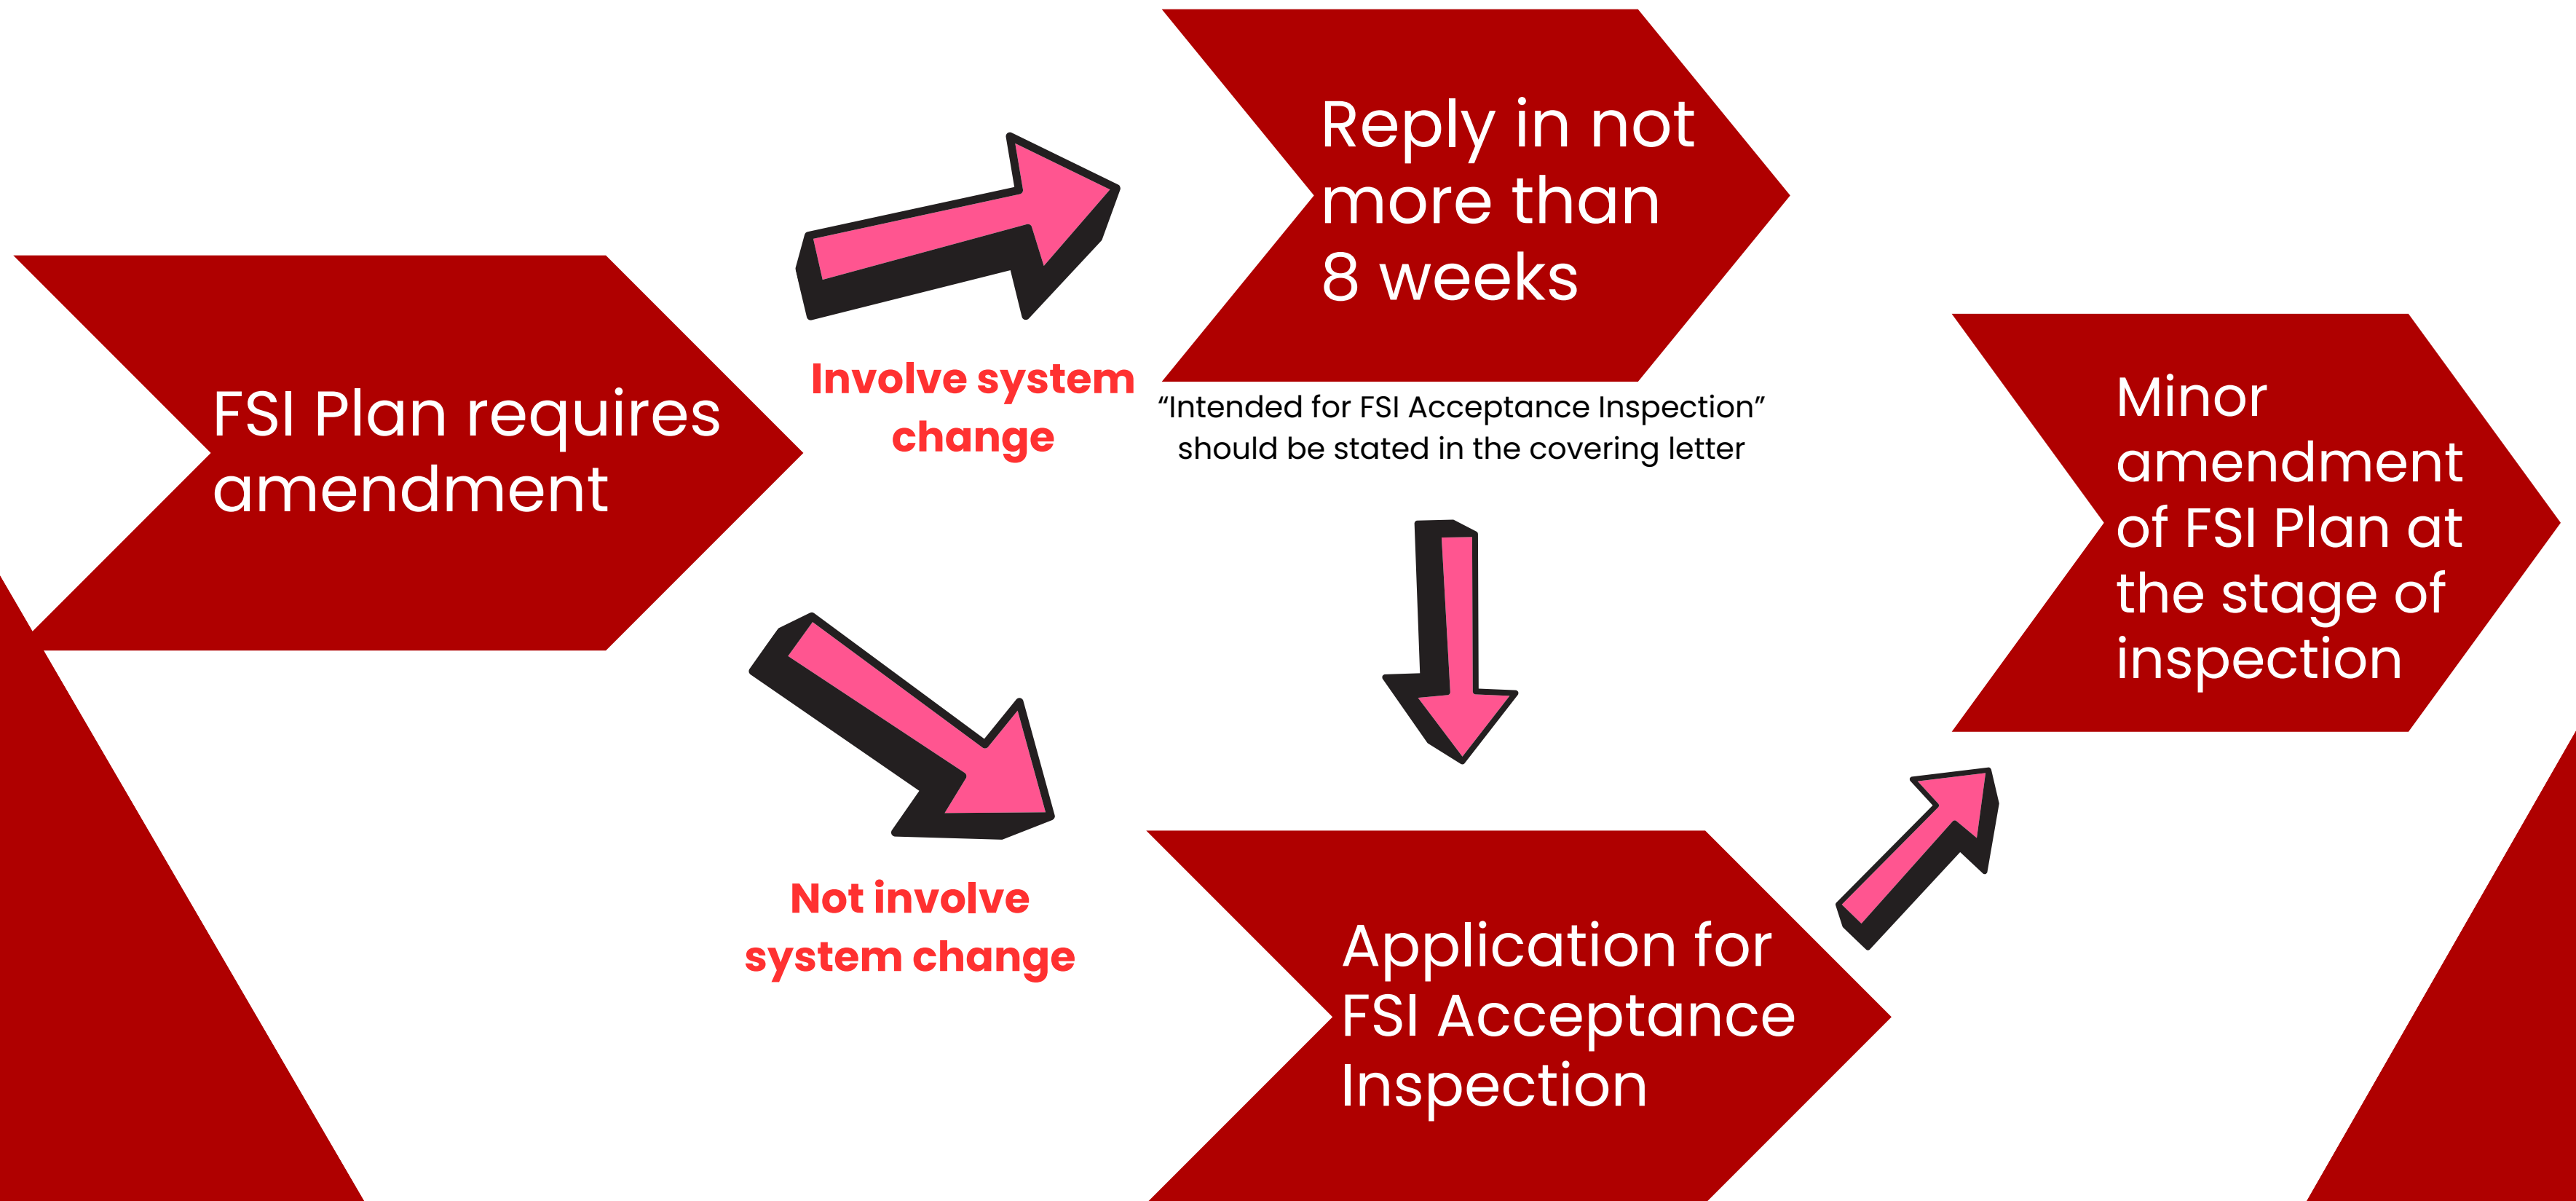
FSI Plan requires amendment

Involve system change

Reply in not more than 8 weeks

“Intended for FSI Acceptance Inspection” should be stated in the covering letter

Not involve system change

Application for FSI Acceptance Inspection

Minor amendment of FSI Plan at the stage of inspection